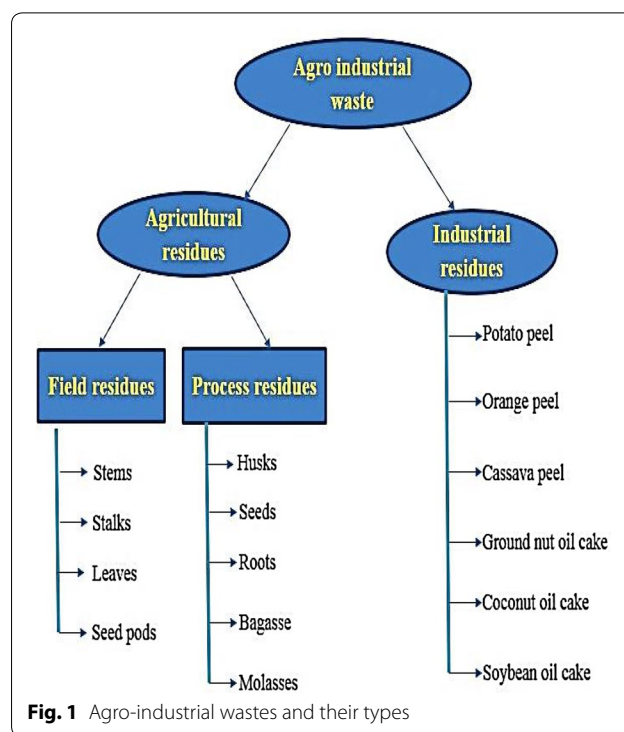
Agro industrial waste

Agricultural residues

Industrial residues

Field residues

Process residues

Stems
Stalks
Leaves
Seed pods

Husks
Seeds
Roots
Bagasse
Molasses

Potato peel
Orange peel
Cassava peel
Ground nut oil cake
Coconut oil cake
Soybean oil cake

**Fig. 1** Agro-industrial wastes and their types